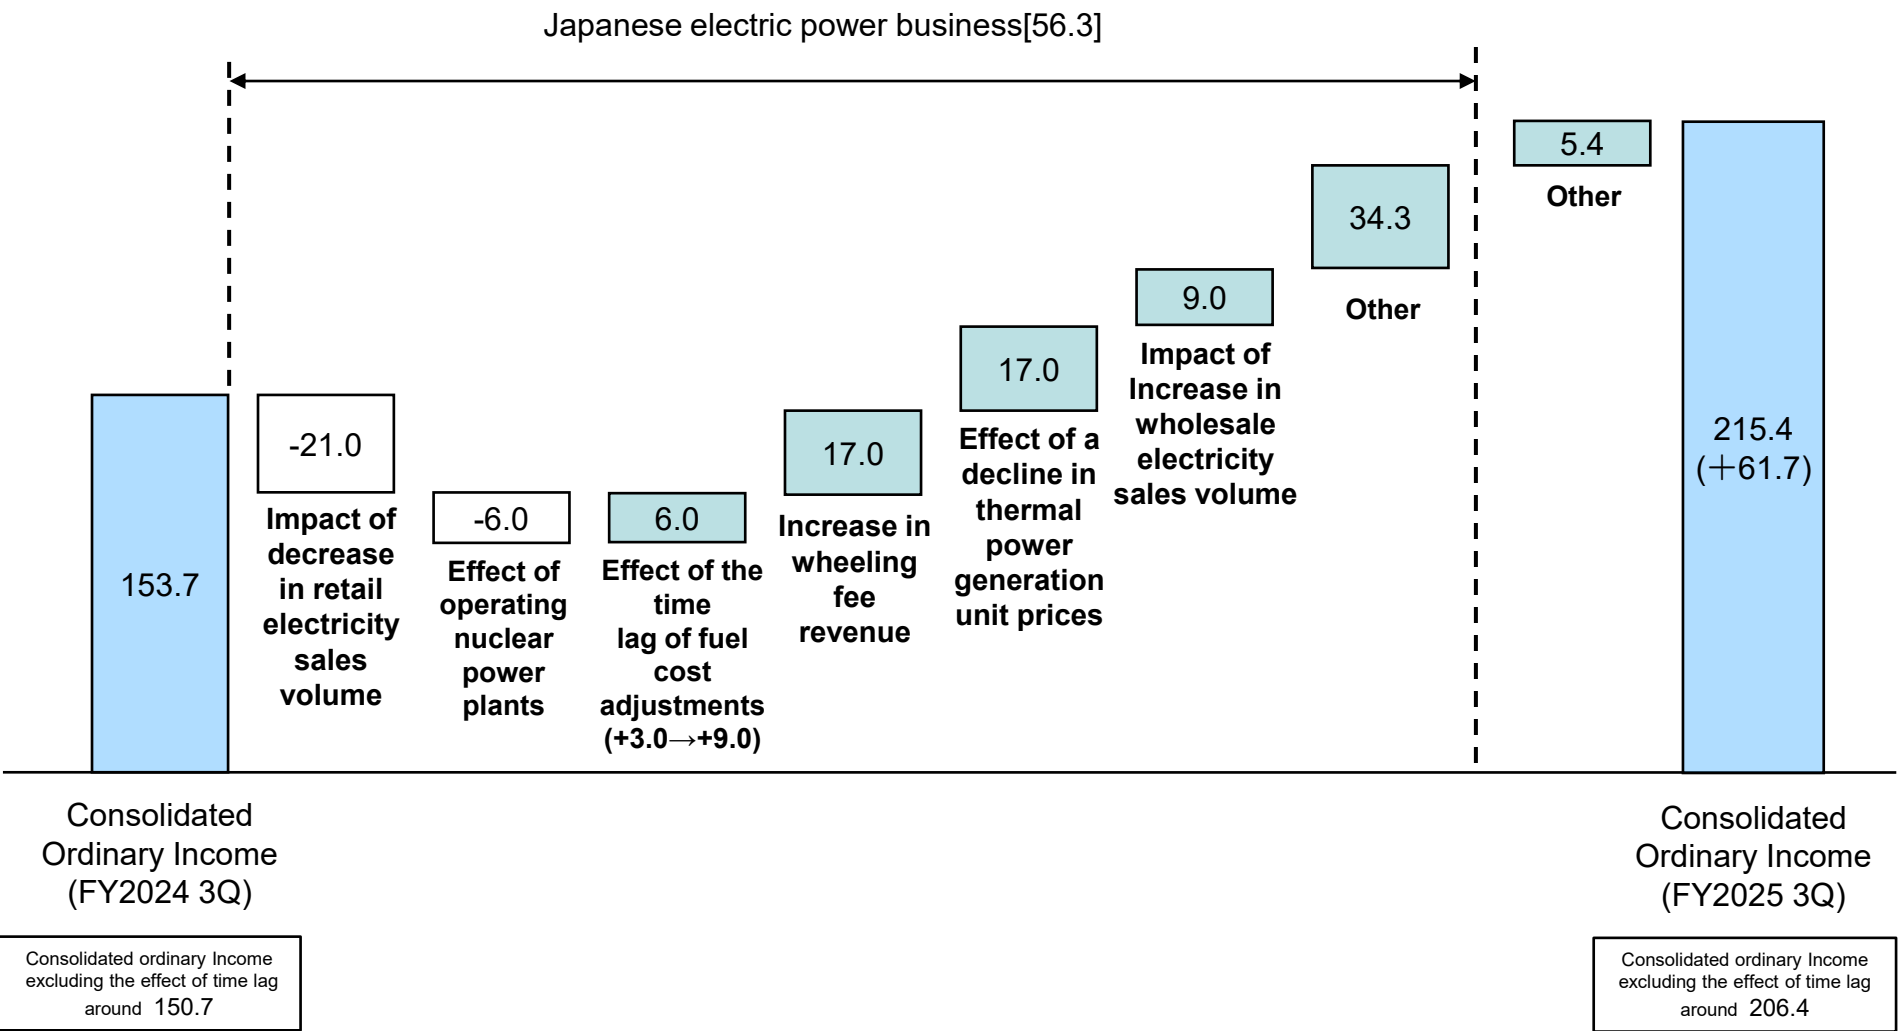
Japanese electric power business[56.3]

153.7

-21.0

Impact of decrease in retail electricity sales volume

-6.0

Effect of operating nuclear power plants

6.0

Effect of the time lag of fuel cost adjustments (+3.0→+9.0)

17.0

Increase in wheeling fee revenue

17.0

Effect of a decline in thermal power generation unit prices

9.0

Impact of Increase in wholesale electricity sales volume

34.3

Other

5.4

Other

215.4 (＋61.7)

Consolidated Ordinary Income (FY2024 3Q)

Consolidated ordinary Income excluding the effect of time lag around 150.7

Consolidated Ordinary Income (FY2025 3Q)

Consolidated ordinary Income excluding the effect of time lag around 206.4